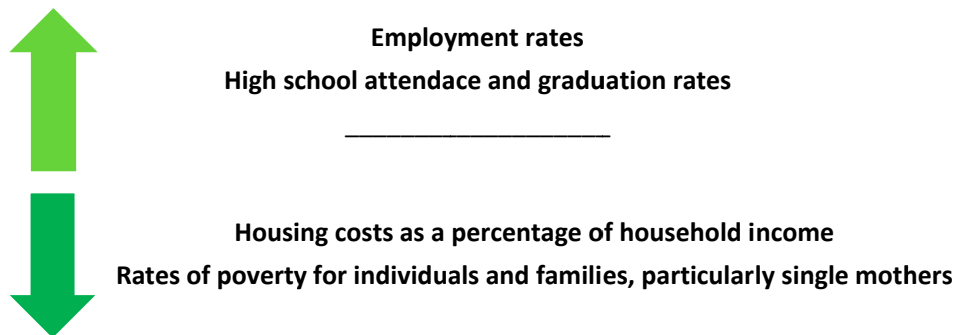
Employment rates
High school attendace and graduation rates

______________________

Housing costs as a percentage of household income
Rates of poverty for individuals and families, particularly single mothers